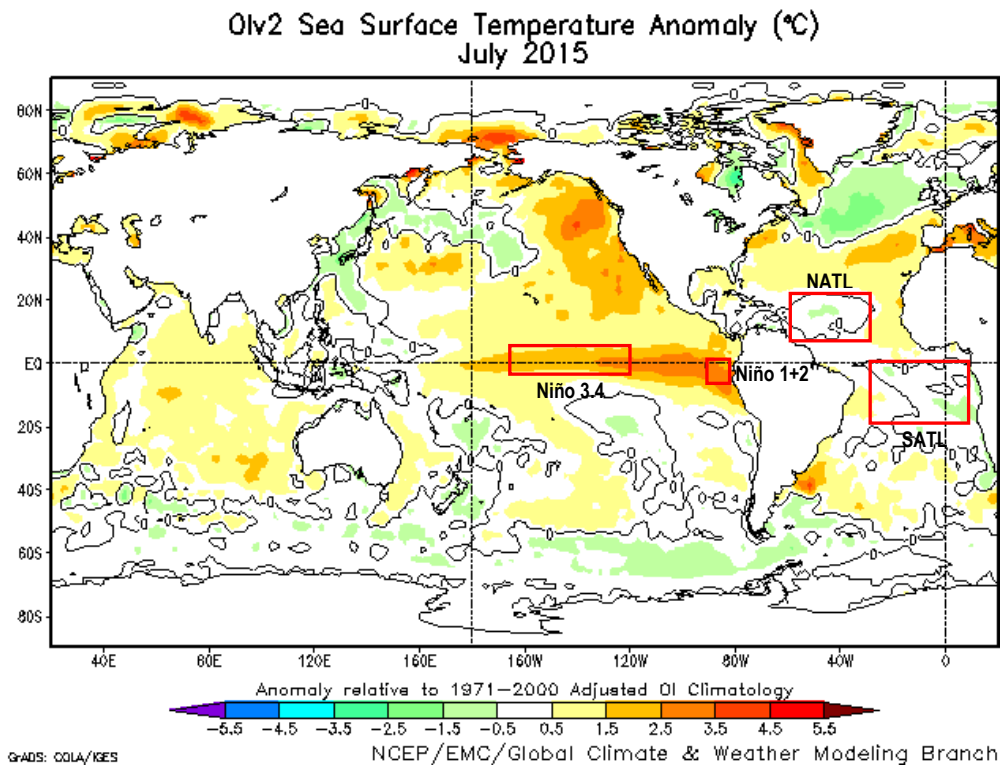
OIv2 Sea Surface Temperature Anomaly (°C)
July 2015

80N
60N
40N
20N
EQ
20S
40S
60S
80S

40E 80E 120E 160E 160W 120W 80W 40W 0

NATL
Niño 3.4
Niño 1+2
SATL

Anomaly relative to 1971–2000 Adjusted OI Climatology
-5.5 -4.5 -3.5 -2.5 -1.5 -0.5 0.5 1.5 2.5 3.5 4.5 5.5

GrADS: COLA/IGES
NCEP/EMC/Global Climate & Weather Modeling Branch